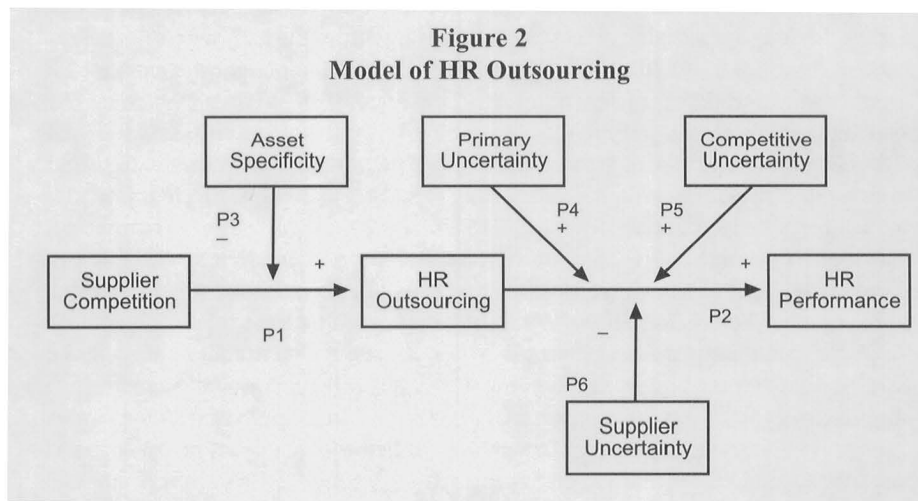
Figure 2
Model of HR Outsourcing

Asset Specificity

Primary Uncertainty

Competitive Uncertainty

P3
–

P4
+

P5
+

Supplier Competition

+

HR Outsourcing

+

HR Performance

P1

–

P2

P6

Supplier Uncertainty